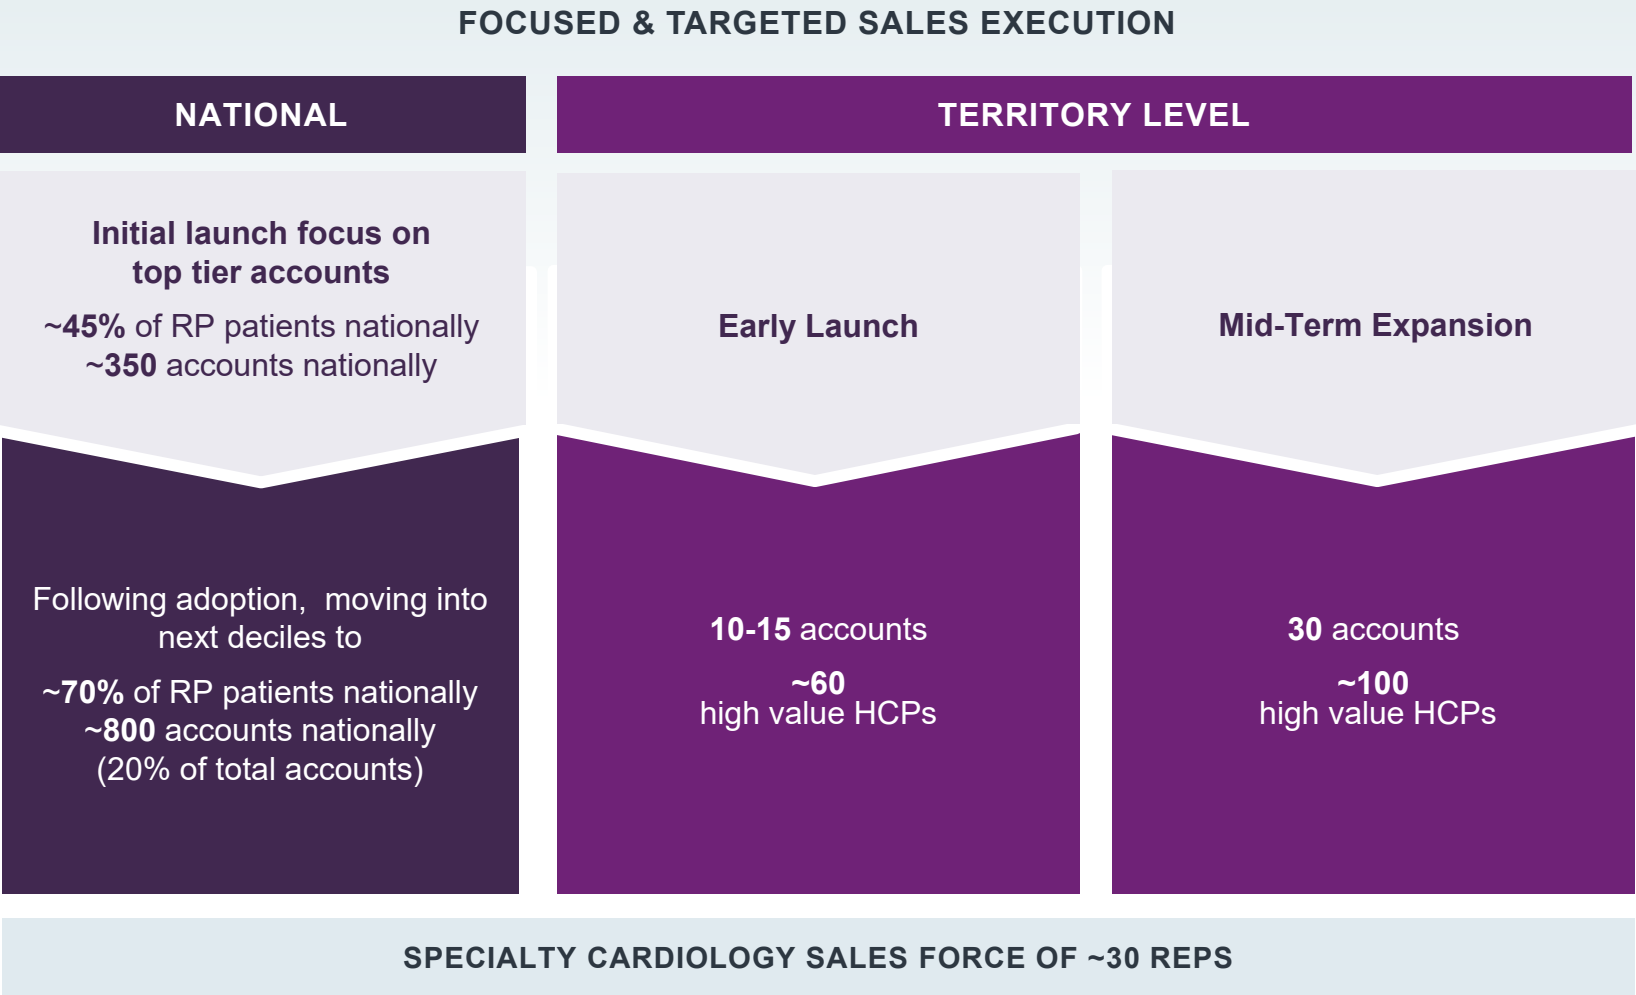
FOCUSED & TARGETED SALES EXECUTION

NATIONAL

TERRITORY LEVEL

Initial launch focus on top tier accounts

~45% of RP patients nationally
~350 accounts nationally

Following adoption, moving into next deciles to

~70% of RP patients nationally
~800 accounts nationally
(20% of total accounts)

Early Launch

10-15 accounts

~60
high value HCPs

Mid-Term Expansion

30 accounts

~100
high value HCPs

SPECIALTY CARDIOLOGY SALES FORCE OF ~30 REPS